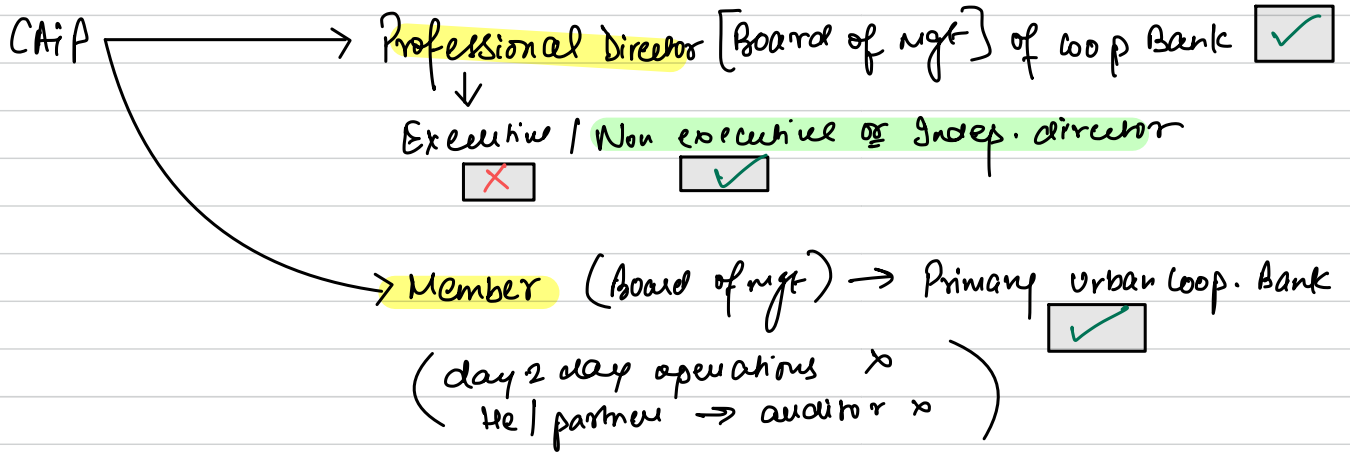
CAiP → Professional Director [Board of mgt] of coop Bank ✓

Executive / Non executive or Indep. director

✗ ✓

→ Member (Board of mgt) → Primary Urban Coop. Bank ✓

(day 2 day operations ✗
He / partner → auditor ✗)